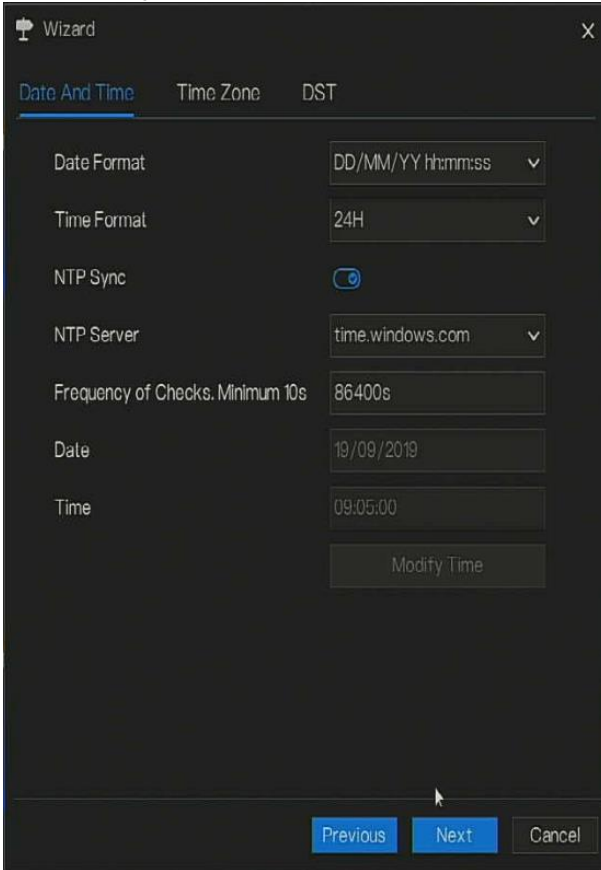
Wizard

Date And Time Time Zone DST

Date Format DD/MM/YY hh:mm:ss

Time Format 24H

NTP Sync

NTP Server time.windows.com

Frequency of Checks. Minimum 10s 86400s

Date 19/09/2019

Time 09:05:00

Modify Time

Previous Next Cancel